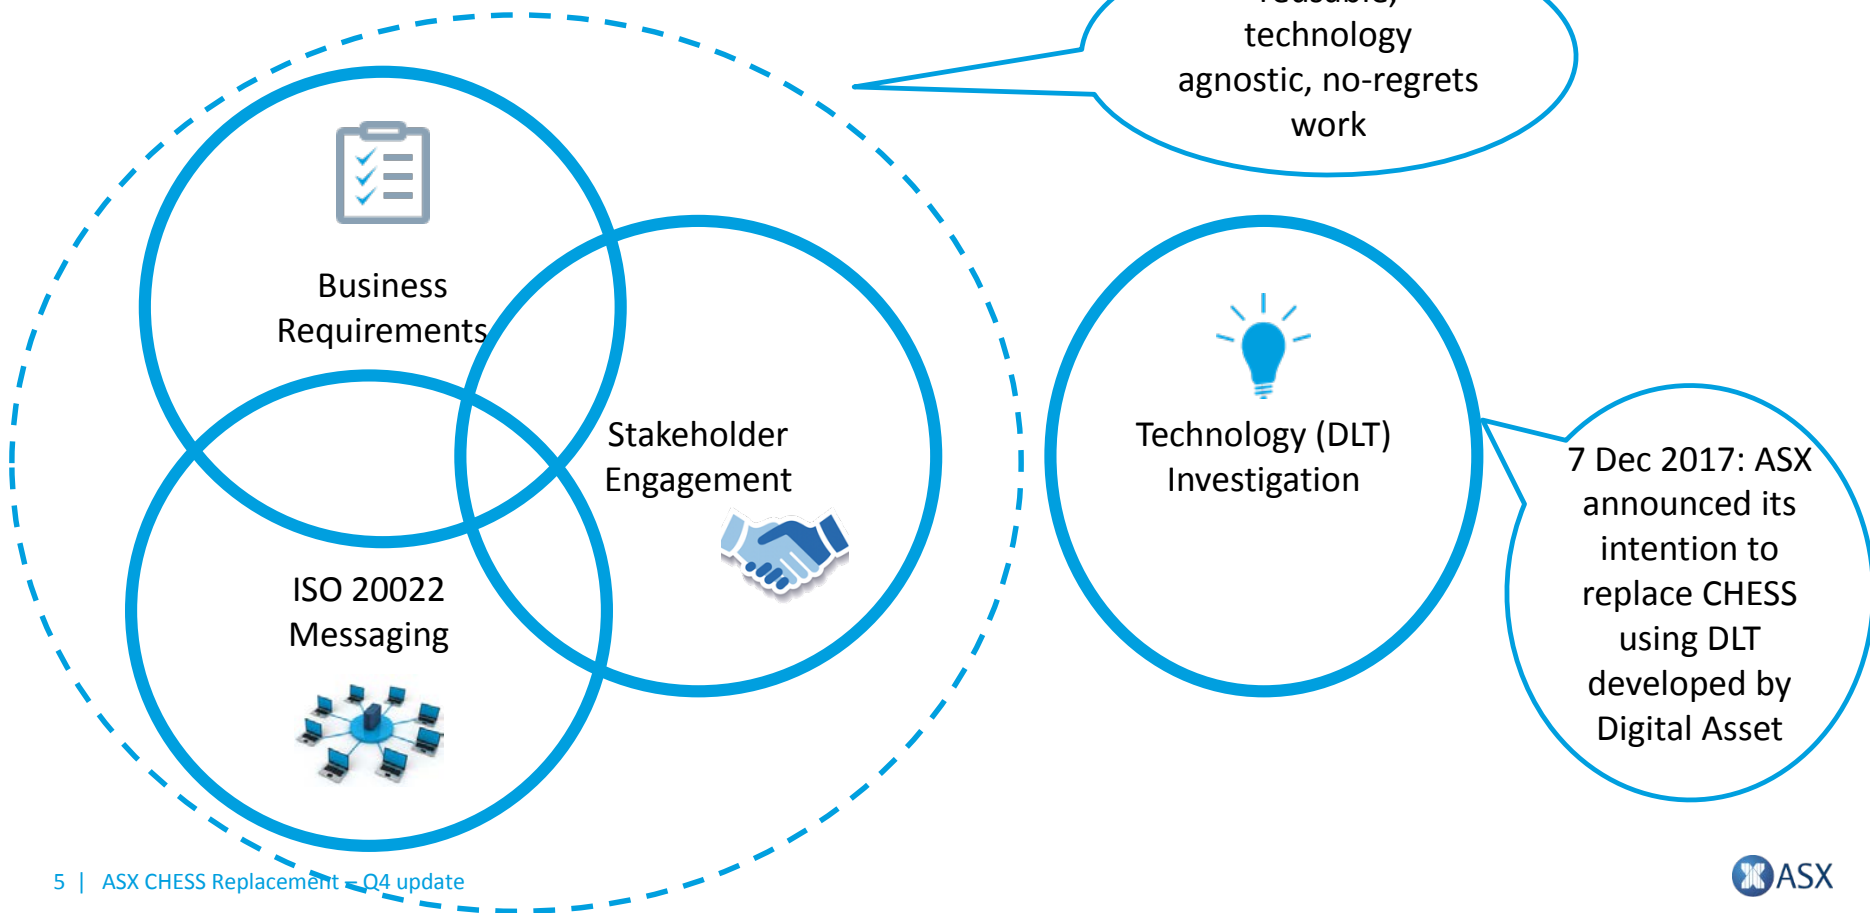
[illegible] technology agnostic, no-regrets work

Business Requirements

Stakeholder Engagement

ISO 20022 Messaging

Technology (DLT) Investigation

7 Dec 2017: ASX announced its intention to replace CHESS using DLT developed by Digital Asset

5 | ASX CHESS Replacement – Q4 update

ASX